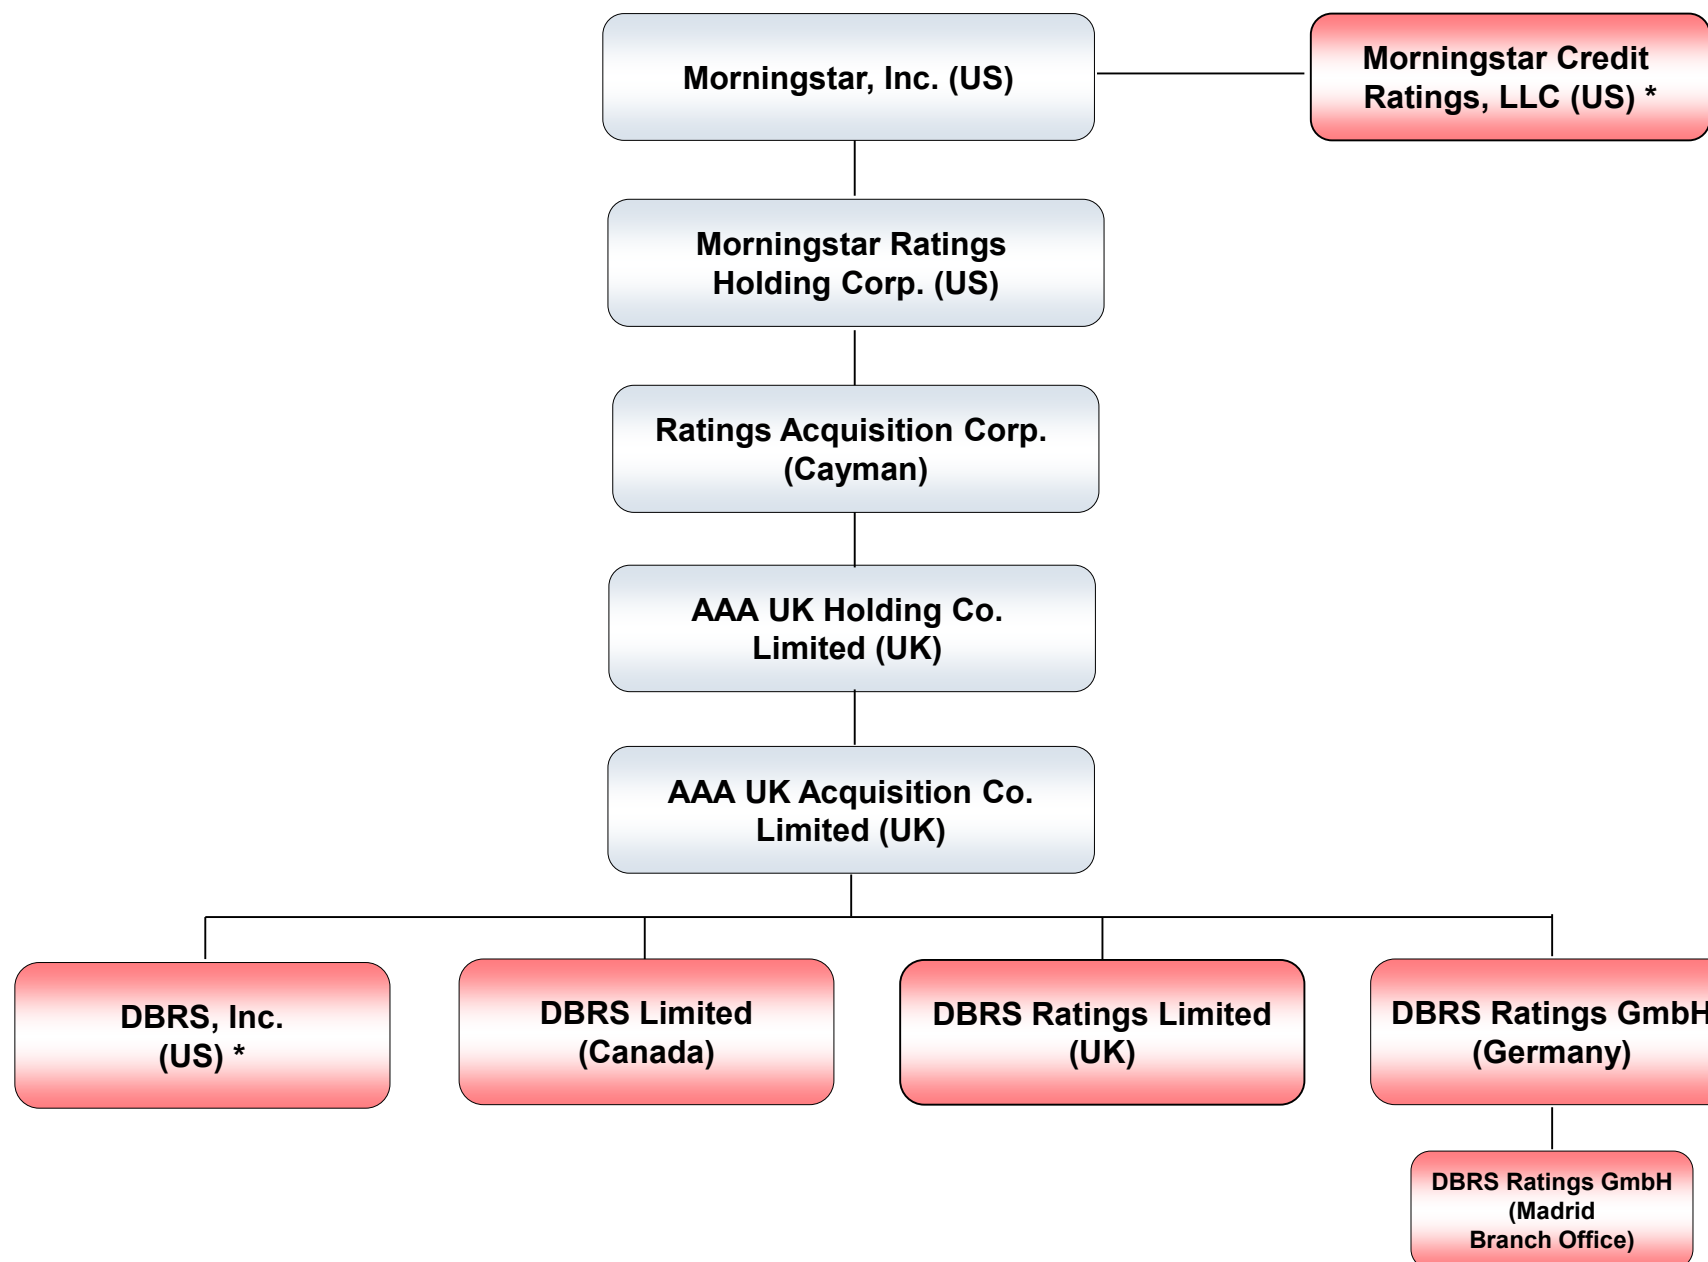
Morningstar, Inc. (US)

Morningstar Credit Ratings, LLC (US) *

Morningstar Ratings Holding Corp. (US)

Ratings Acquisition Corp. (Cayman)

AAA UK Holding Co. Limited (UK)

AAA UK Acquisition Co. Limited (UK)

DBRS, Inc. (US) *

DBRS Limited (Canada)

DBRS Ratings Limited (UK)

DBRS Ratings GmbH (Germany)

DBRS Ratings GmbH (Madrid Branch Office)